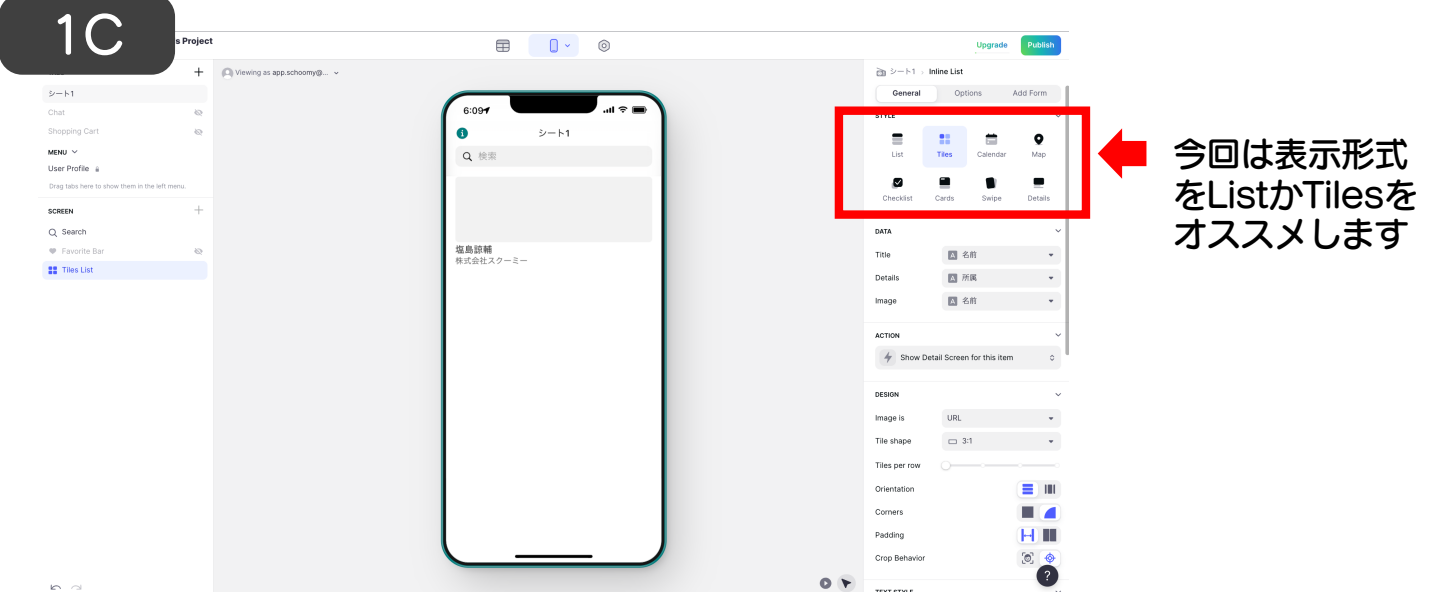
1C

s Project

Upgrade
Publish

シート1
Chat
Shopping Cart

MENU
User Profile
Drag tabs here to show them in the left menu.

SCREEN
Search
Favorite Bar
Tiles List

Viewing as app.schoomy@...

6:09
シート1
検索
塩島諒輔
株式会社スクーミー

シート1 › Inline List
General
Options
Add Form

STYLE
List
Tiles
Calendar
Map
Checklist
Cards
Swipe
Details

今回は表示形式をListかTilesをオススメします

DATA
Title
名前
Details
所属
Image
名前

ACTION
Show Detail Screen for this item

DESIGN
Image is
URL
Tile shape
3:1
Tiles per row
Orientation
Corners
Padding
Crop Behavior

?